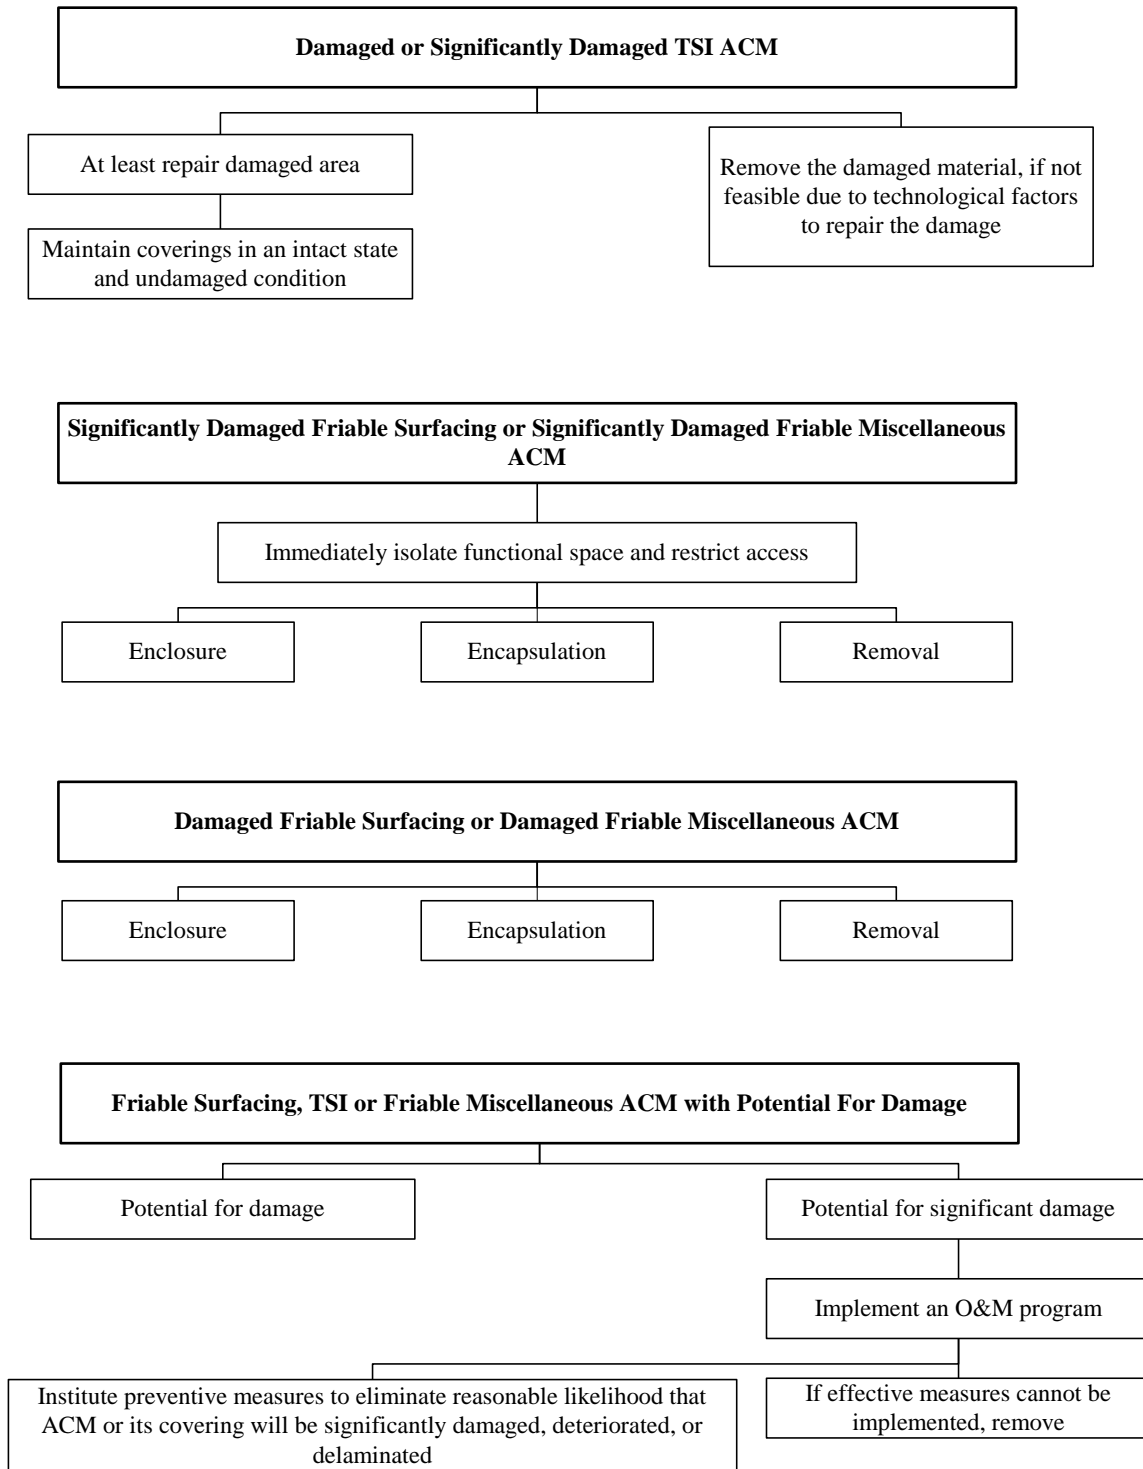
Damaged or Significantly Damaged TSI ACM

At least repair damaged area

Maintain coverings in an intact state and undamaged condition

Remove the damaged material, if not feasible due to technological factors to repair the damage

Significantly Damaged Friable Surfacing or Significantly Damaged Friable Miscellaneous ACM

Immediately isolate functional space and restrict access

Enclosure

Encapsulation

Removal

Damaged Friable Surfacing or Damaged Friable Miscellaneous ACM

Enclosure

Encapsulation

Removal

Friable Surfacing, TSI or Friable Miscellaneous ACM with Potential For Damage

Potential for damage

Potential for significant damage

Implement an O&M program

Institute preventive measures to eliminate reasonable likelihood that ACM or its covering will be significantly damaged, deteriorated, or delaminated

If effective measures cannot be implemented, remove